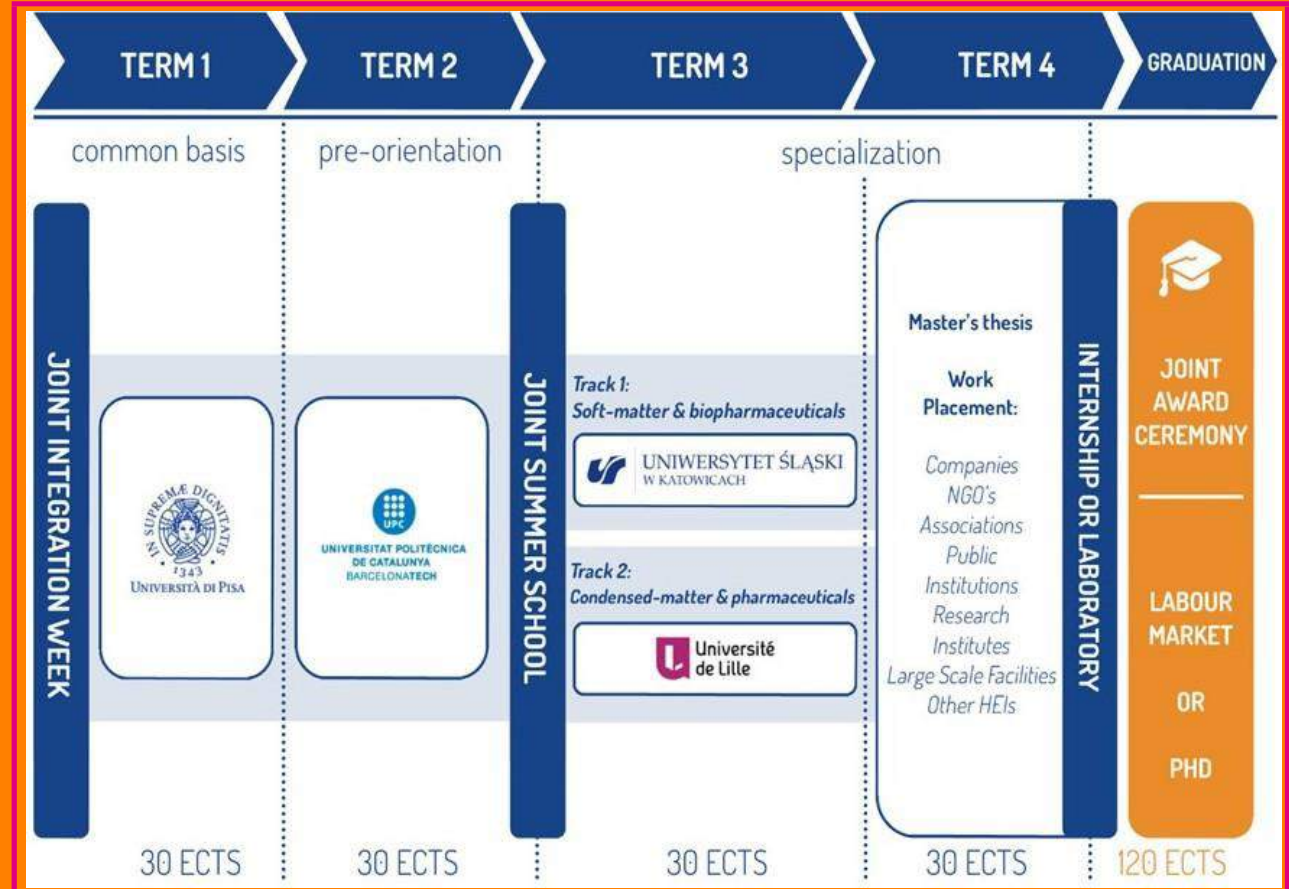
TERM 1

TERM 2

TERM 3

TERM 4

GRADUATION

common basis

pre-orientation

specialization

JOINT INTEGRATION WEEK

IN SUPREMÆ DIGNITATIS
1343
UNIVERSITÀ DI PISA

UPC
UNIVERSITAT POLITÈCNICA DE CATALUNYA BARCELONATECH

JOINT SUMMER SCHOOL

Track 1:
Soft-matter & biopharmaceuticals

UNIWERSYTET ŚLĄSKI
W KATOWICACH

Track 2:
Condensed-matter & pharmaceuticals

Université de Lille

Master's thesis

Work Placement:

Companies
NGO's
Associations
Public Institutions
Research Institutes
Large Scale Facilities
Other HEIs

INTERNSHIP OR LABORATORY

JOINT AWARD CEREMONY

LABOUR MARKET

OR

PHD

30 ECTS

30 ECTS

30 ECTS

30 ECTS

120 ECTS